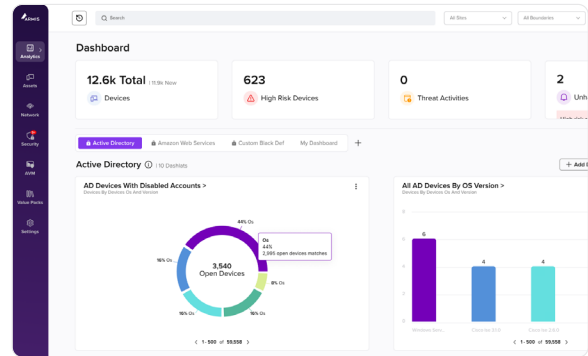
ARMIS

Analytics

Assets

Network

Security

AVM

Value Packs

Settings

Search

All Sites

All Boundaries

Dashboard

12.6k Total | 11.9k Now

Devices

623

High Risk Devices

0

Threat Activities

2

Unh

Active Directory

Amazon Web Services

Custom Black Def

My Dashboard

+

Active Directory | 10 Dashlets

+ Add

AD Devices With Disabled Accounts >

Devices By Devices Os And Version

44% Os

Os
44%
2,095 open devices matches

16% Os

3,540
Open Devices

8% Os

15% Os

16% Os

< 1 - 500 of 59,558 >

All AD Devices By OS Version >

Devices By Devices Os And Version

6

4

4

Windows Serv...

Cisco Ios 20.0

Cisco Ios 20.0

< 1 - 500 of 59,558 >